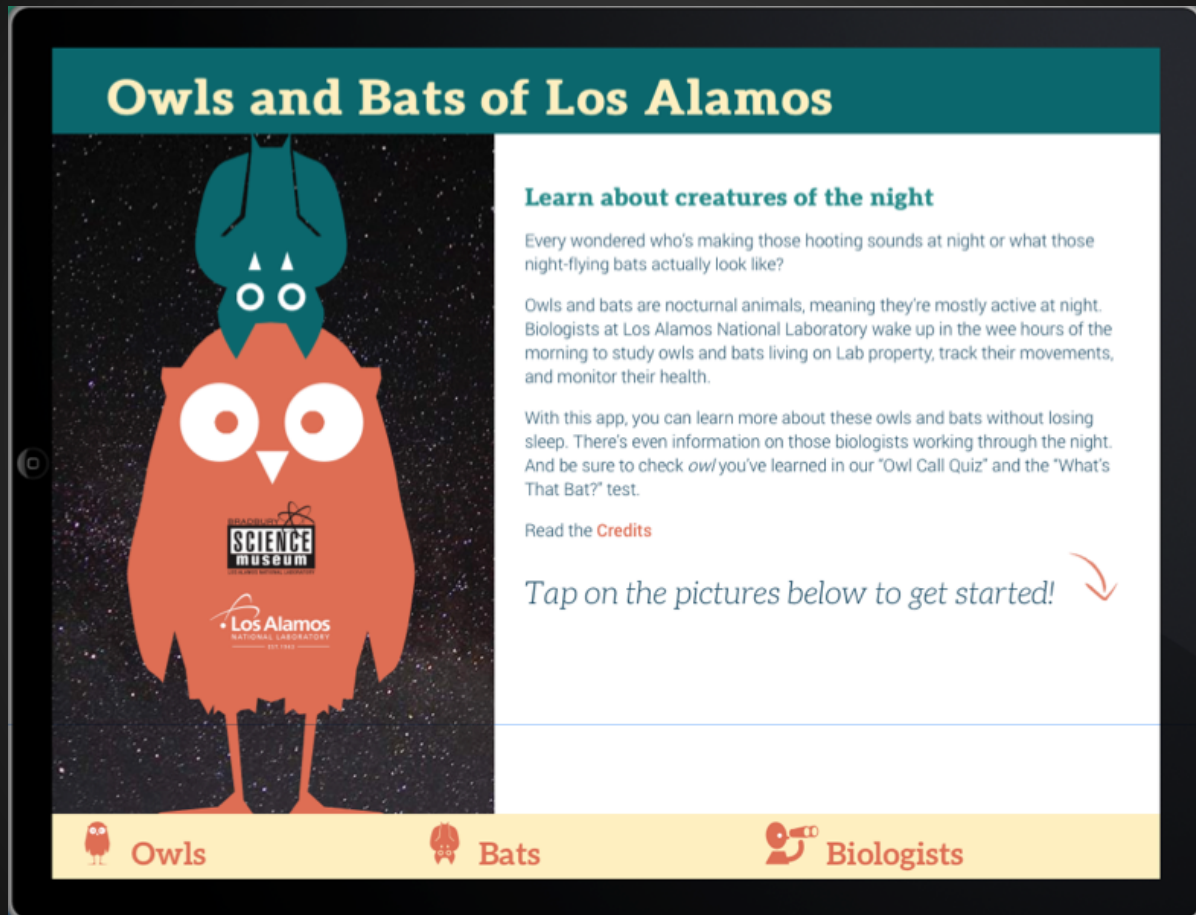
Owls and Bats of Los Alamos

BRADBURY SCIENCE museum LOS ALAMOS NATIONAL LABORATORY

Los Alamos NATIONAL LABORATORY EST. 1943

Learn about creatures of the night

Every wondered who's making those hooting sounds at night or what those night-flying bats actually look like?

Owls and bats are nocturnal animals, meaning they're mostly active at night. Biologists at Los Alamos National Laboratory wake up in the wee hours of the morning to study owls and bats living on Lab property, track their movements, and monitor their health.

With this app, you can learn more about these owls and bats without losing sleep. There's even information on those biologists working through the night. And be sure to check *owl* you've learned in our "Owl Call Quiz" and the "What's That Bat?" test.

Read the Credits

Tap on the pictures below to get started!

Owls Bats Biologists